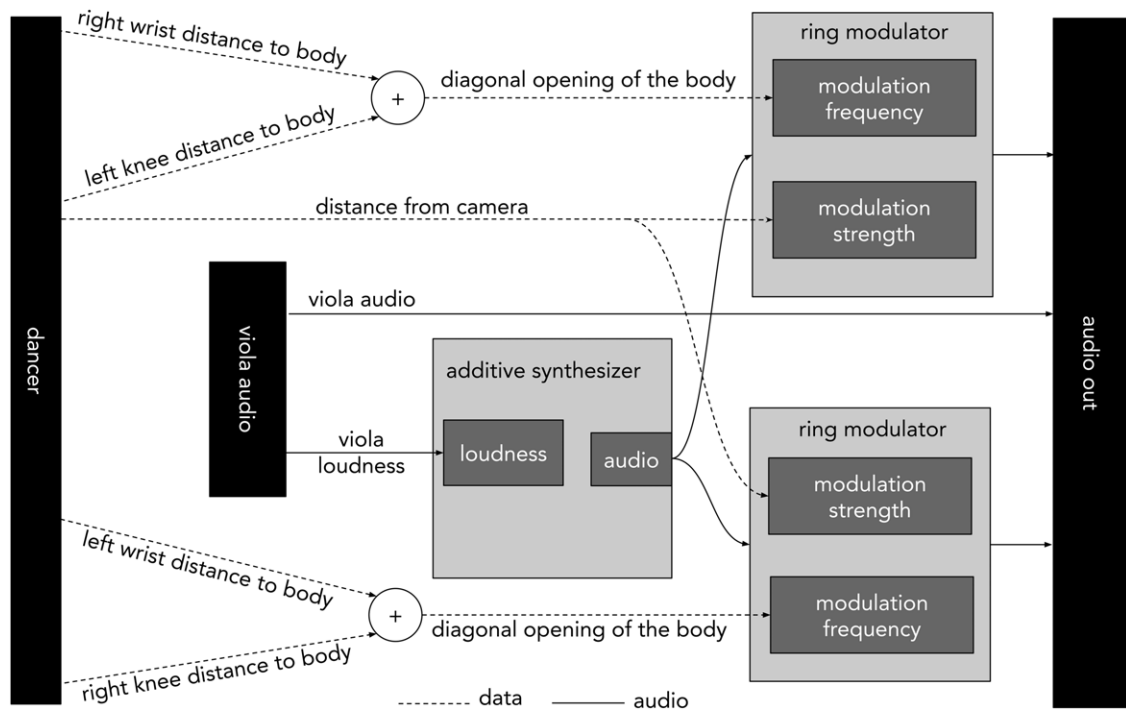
dancer

right wrist distance to body

+

diagonal opening of the body

left knee distance to body

distance from camera

ring modulator

modulation frequency

modulation strength

viola audio

viola audio

audio out

additive synthesizer

viola loudness

loudness

audio

ring modulator

modulation strength

modulation frequency

left wrist distance to body

+

diagonal opening of the body

right knee distance to body

data

audio